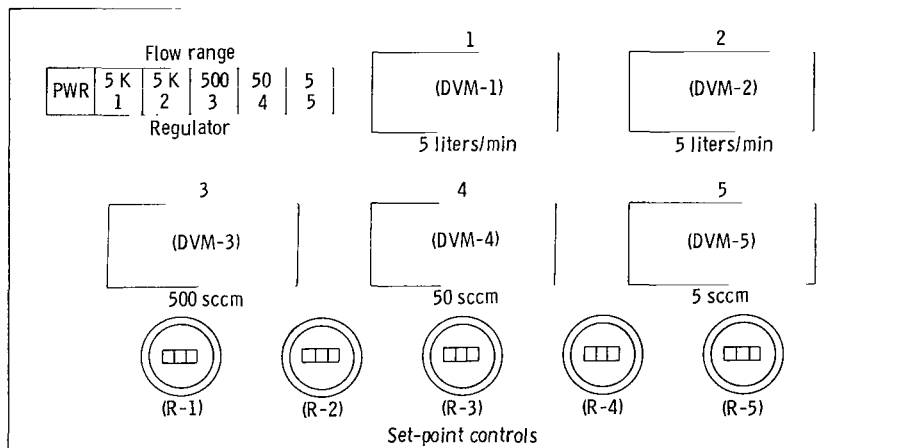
Flow range

| PWR | 5 K 1 | 5 K 2 | 500 3 | 50 4 | 5 5 |
|---|---|---|---|---|---|

Regulator

1
(DVM-1)
5 liters/min

2
(DVM-2)
5 liters/min

3
(DVM-3)
500 sccm

4
(DVM-4)
50 sccm

5
(DVM-5)
5 sccm

(R-1) (R-2) (R-3) (R-4) (R-5)

Set-point controls